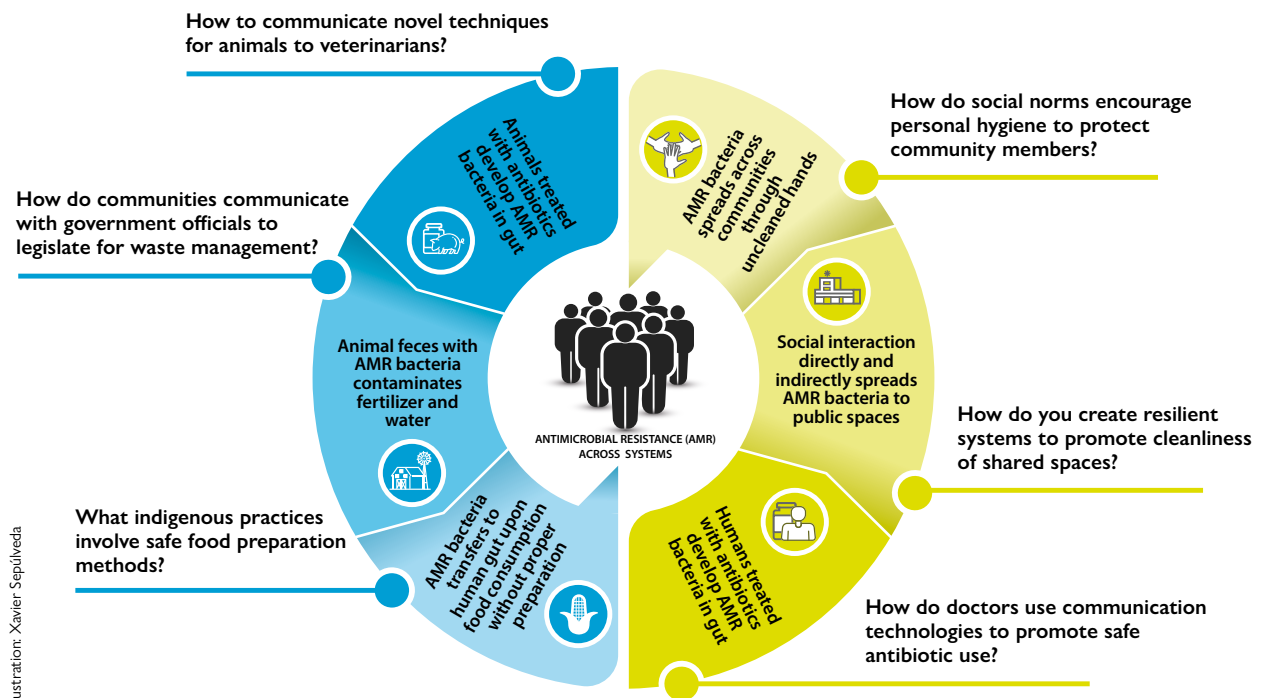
How to communicate novel techniques for animals to veterinarians?

Animals treated with antibiotics develop AMR bacteria in gut

AMR bacteria spreads across communities through uncleaned hands

How do social norms encourage personal hygiene to protect community members?

How do communities communicate with government officials to legislate for waste management?

Animal feces with AMR bacteria contaminates fertilizer and water

ANTIMICROBIAL RESISTANCE (AMR) ACROSS SYSTEMS

Social interaction directly and indirectly spreads AMR bacteria to public spaces

How do you create resilient systems to promote cleanliness of shared spaces?

What indigenous practices involve safe food preparation methods?

AMR bacteria transfers to human gut upon food consumption without proper preparation

Humans treated with antibiotics develop AMR bacteria in gut

How do doctors use communication technologies to promote safe antibiotic use?

ustration: Xavier Sepúlveda